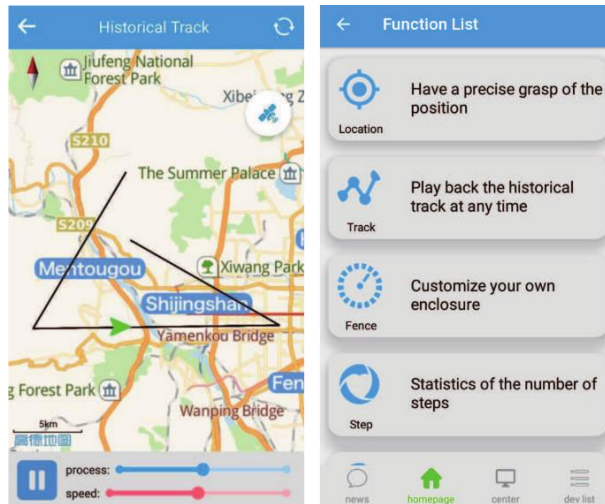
Historical Track

Jiufeng National Forest Park

Xibei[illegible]g Z

S210

The Summer Palace

S209

Mentougou

Xiwang Park

Shijingshan

Yamenkou Bridge

g Forest Park

Fen

Wanping Bridge

5km

高德地图

process:

speed:

Function List

Location

Have a precise grasp of the position

Track

Play back the historical track at any time

Fence

Customize your own enclosure

Step

Statistics of the number of steps

news

homepage

center

dev list